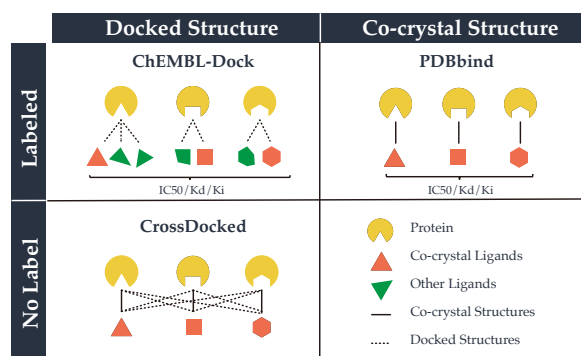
Docked Structure

Co-crystal Structure

Labeled

ChEMBL-Dock

IC50/Kd/Ki

PDBbind

IC50/Kd/Ki

No Label

CrossDocked

Protein

Co-crystal Ligands

Other Ligands

Co-crystal Structures

Docked Structures